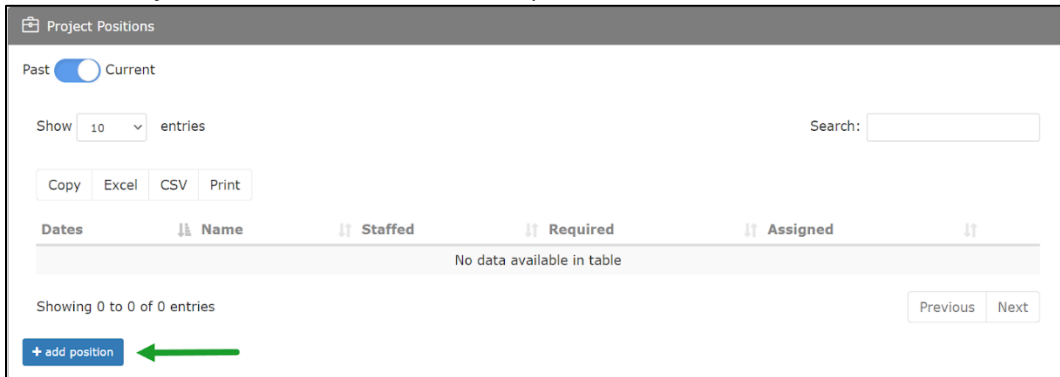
Project Positions

Past Current

Show 10 entries

Search:

Copy Excel CSV Print

| Dates | Name | Staffed | Required | Assigned |
|---|---|---|---|---|
| No data available in table | | | | |

Showing 0 to 0 of 0 entries

Previous Next

+ add position